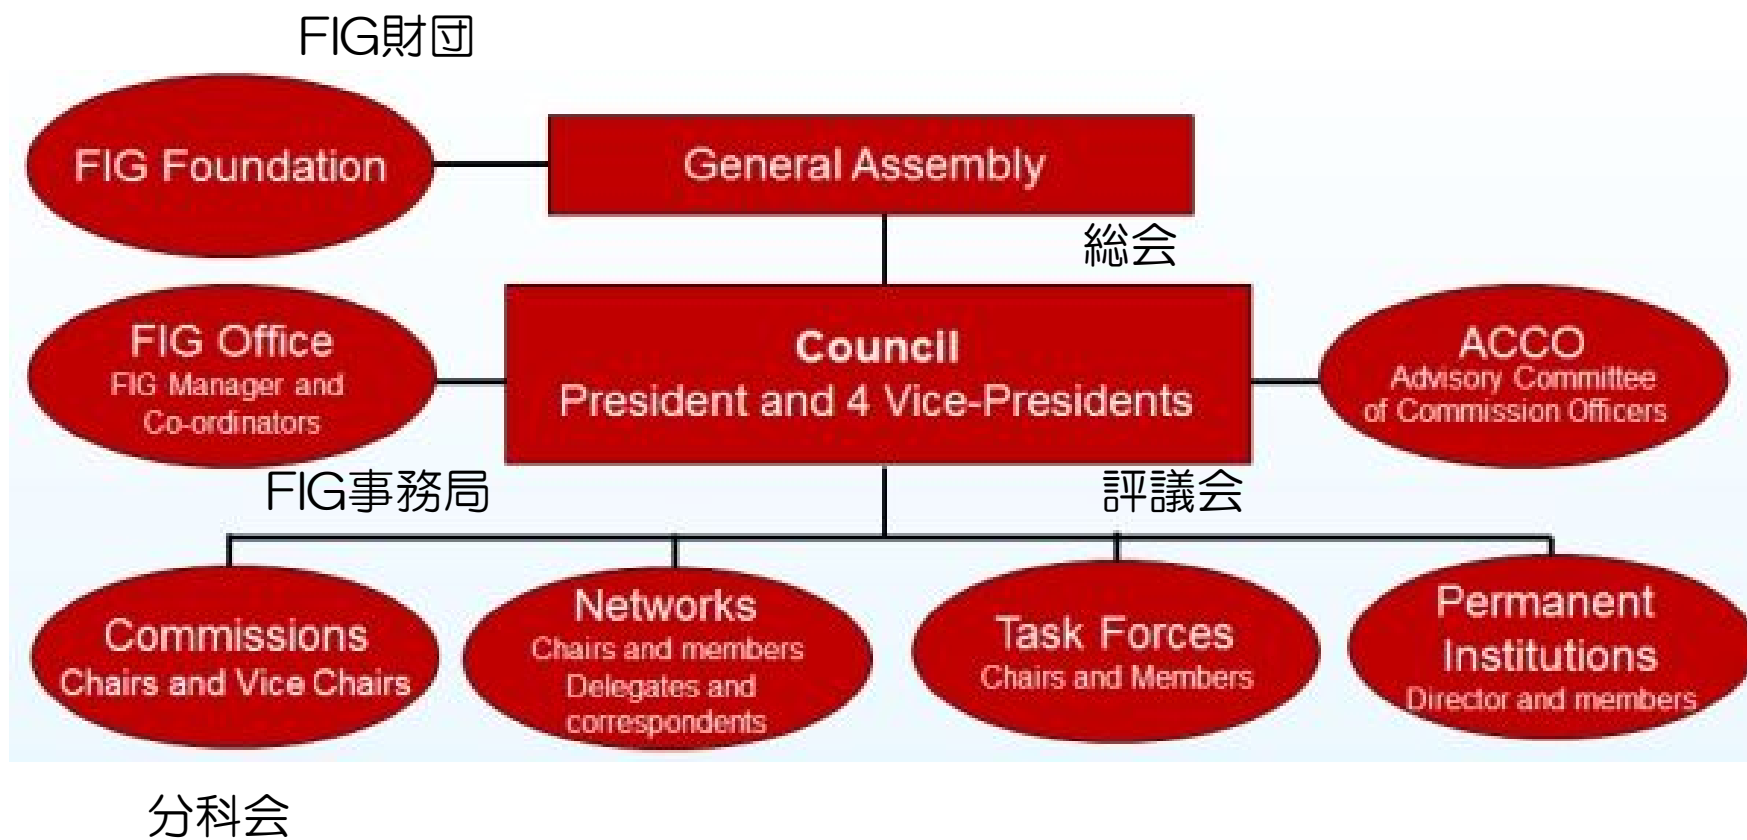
FIG財団

FIG Foundation

General Assembly

総会

FIG Office
FIG Manager and Co-ordinators

Council
President and 4 Vice-Presidents

ACCO
Advisory Committee of Commission Officers

FIG事務局

評議会

Commissions
Chairs and Vice Chairs

Networks
Chairs and members
Delegates and correspondents

Task Forces
Chairs and Members

Permanent Institutions
Director and members

分科会